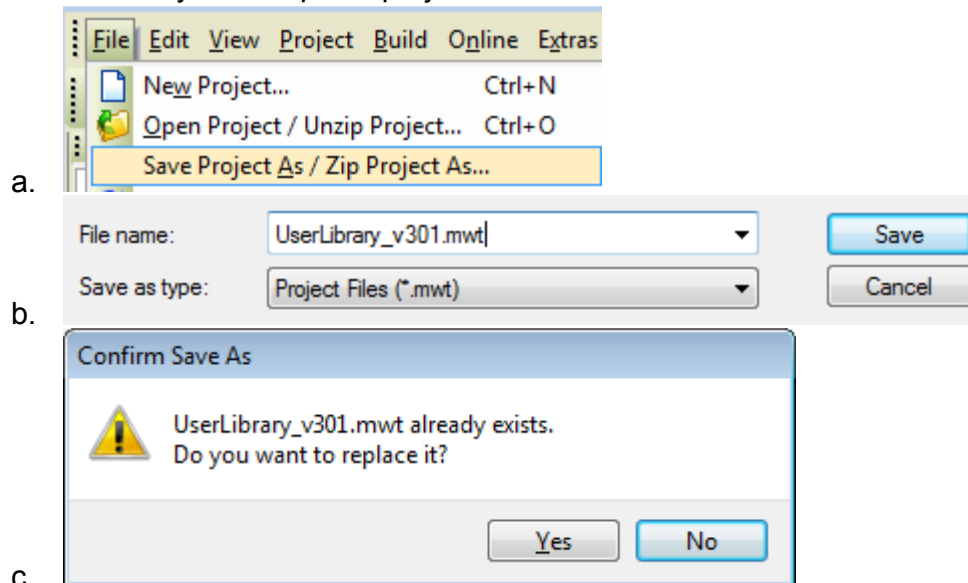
a.

File Edit View Project Build Online Extras

New Project... Ctrl+N

Open Project / Unzip Project... Ctrl+O

Save Project As / Zip Project As...

b.

File name: UserLibrary_v301.mwt

Save as type: Project Files (*.mwt)

Save

Cancel

c.

Confirm Save As

UserLibrary_v301.mwt already exists.
Do you want to replace it?

Yes

No